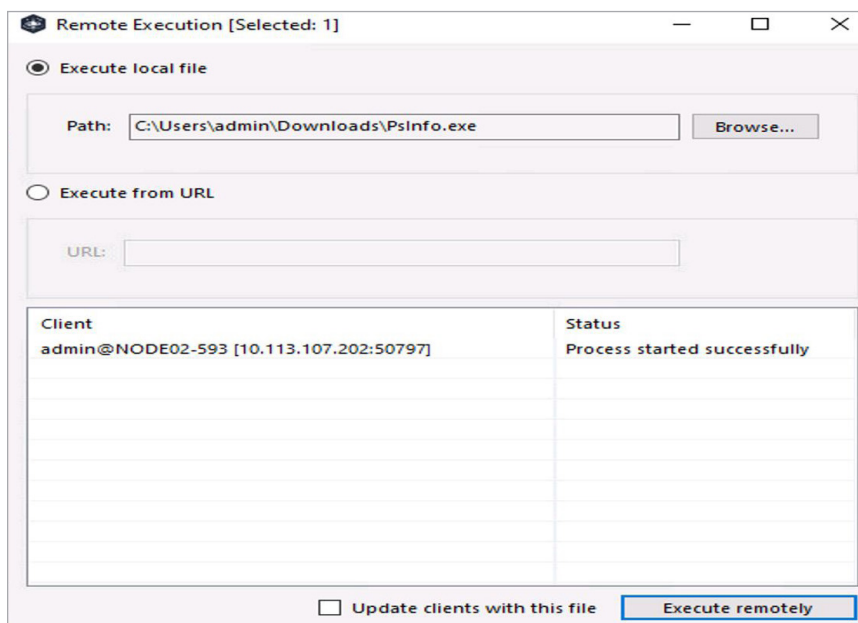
Remote Execution [Selected: 1]

Execute local file

Path: C:\Users\admin\Downloads\PsInfo.exe Browse...

Execute from URL

URL:

| Client | Status |
|---|---|
| admin@NODE02-593 [10.113.107.202:50797] | Process started successfully |

Update clients with this file

Execute remotely